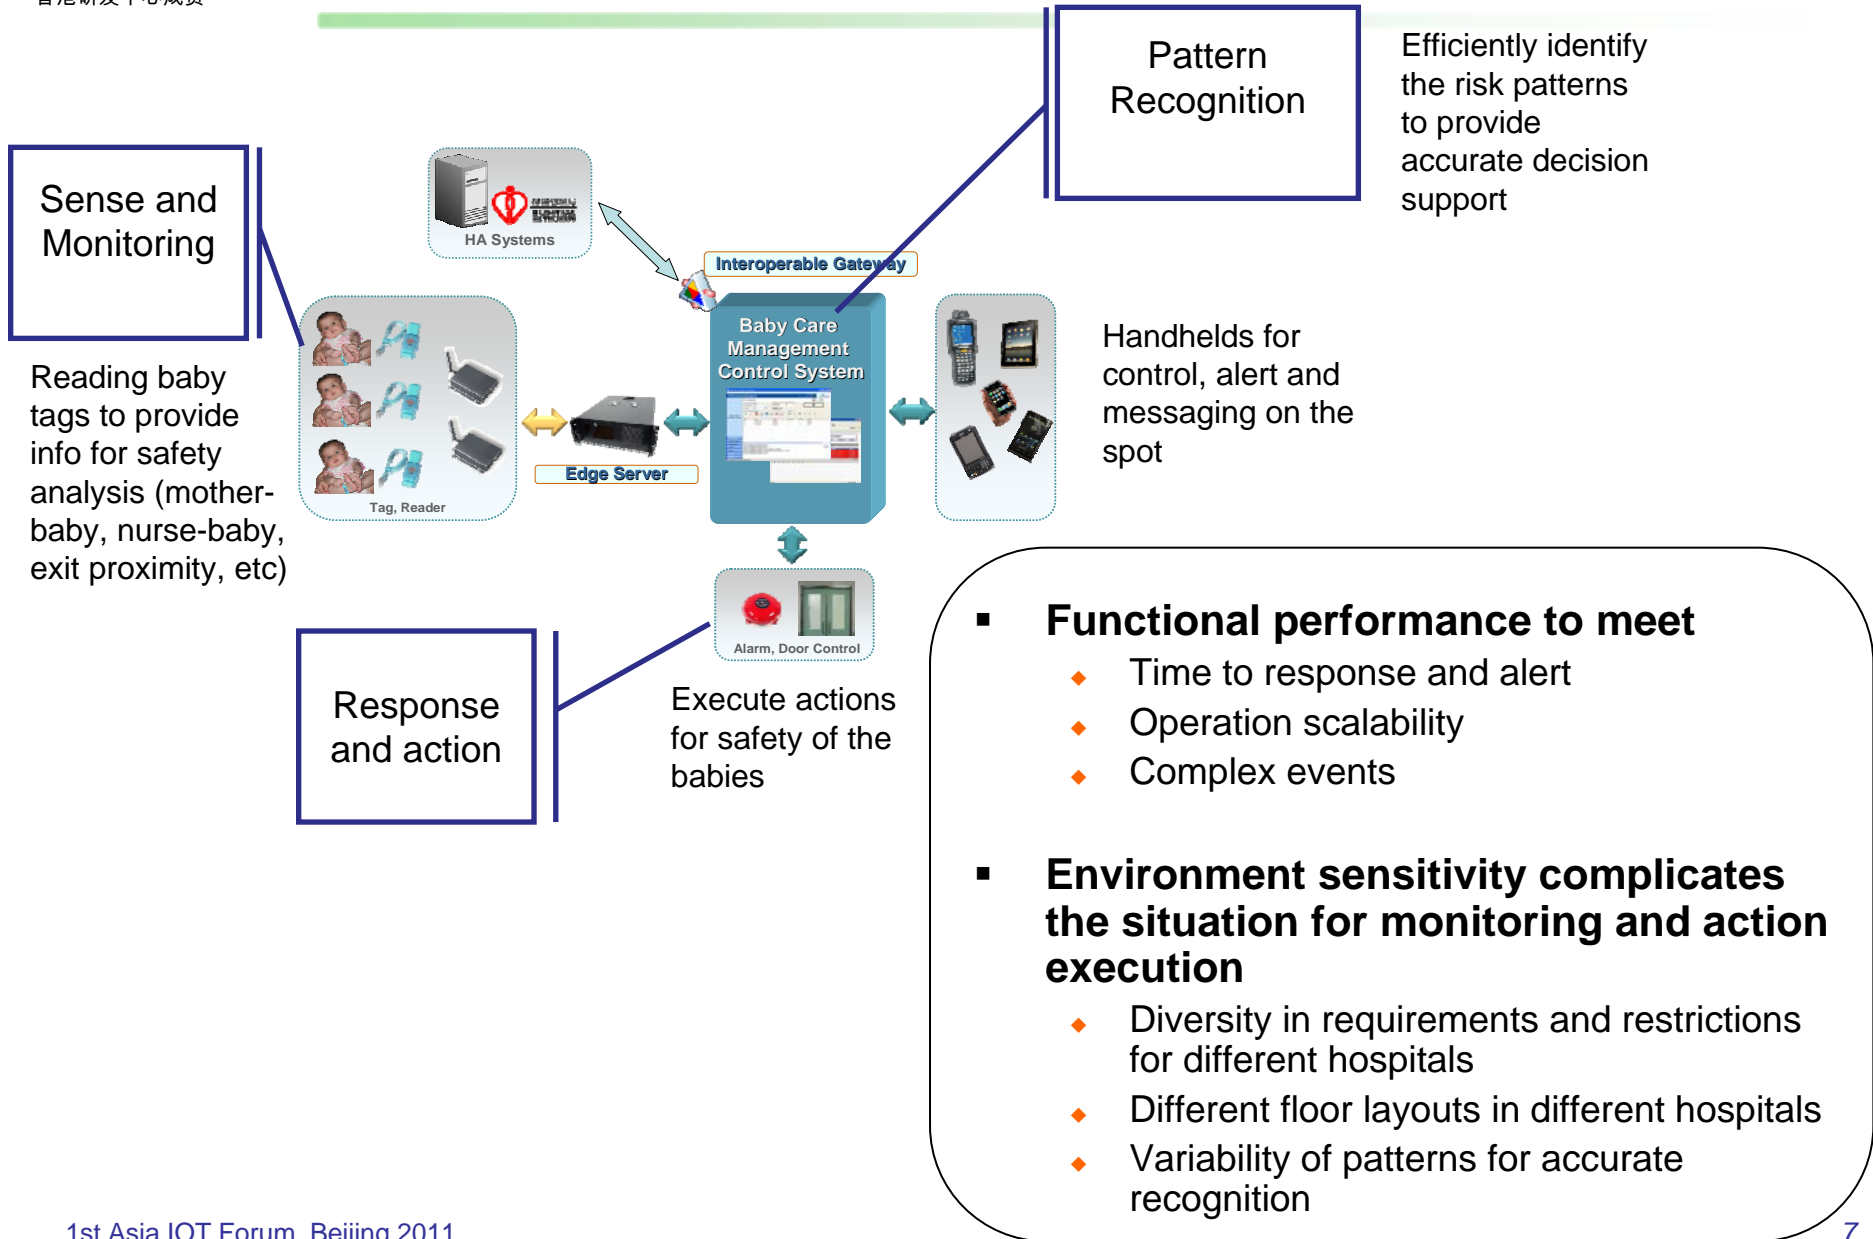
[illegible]

Pattern Recognition

Efficiently identify the risk patterns to provide accurate decision support

Sense and Monitoring

HA Systems

Interoperable Gateway

Baby Care Management Control System

Reading baby tags to provide info for safety analysis (mother-baby, nurse-baby, exit proximity, etc)

Tag, Reader

Edge Server

Handhelds for control, alert and messaging on the spot

Alarm, Door Control

Response and action

Execute actions for safety of the babies

▪ Functional performance to meet
◆ Time to response and alert
◆ Operation scalability
◆ Complex events

▪ Environment sensitivity complicates the situation for monitoring and action execution
◆ Diversity in requirements and restrictions for different hospitals
◆ Different floor layouts in different hospitals
◆ Variability of patterns for accurate recognition

1st Asia IOT Forum, Beijing 2011

7